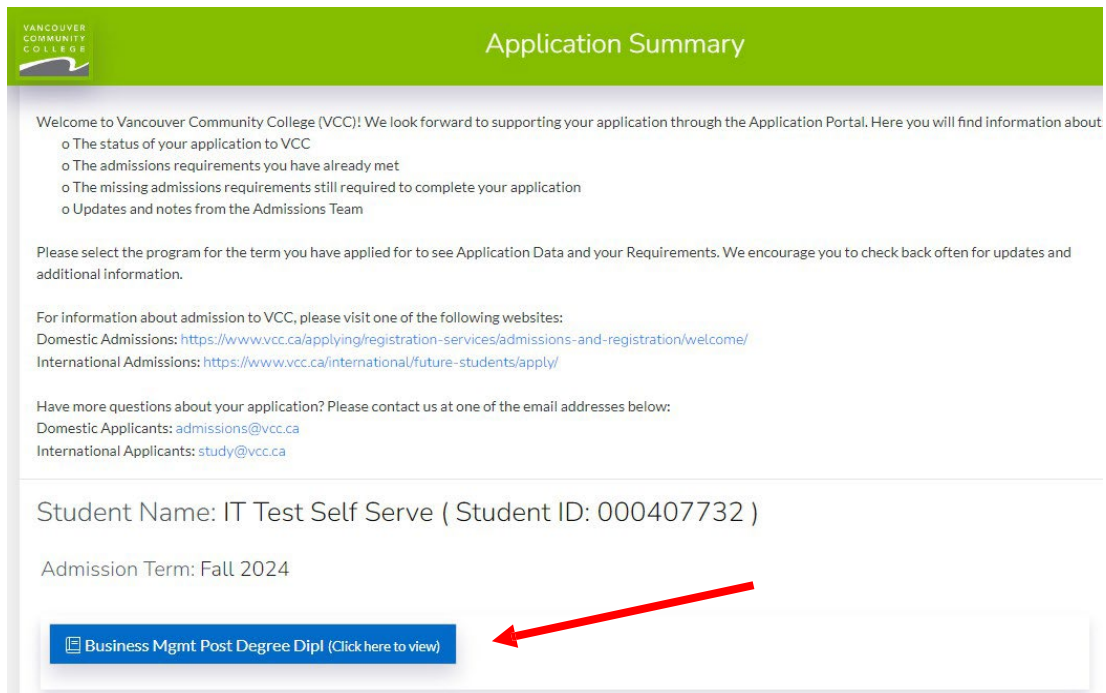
VANCOUVER COMMUNITY COLLEGE

Application Summary

Welcome to Vancouver Community College (VCC)! We look forward to supporting your application through the Application Portal. Here you will find information about
o The status of your application to VCC
o The admissions requirements you have already met
o The missing admissions requirements still required to complete your application
o Updates and notes from the Admissions Team

Please select the program for the term you have applied for to see Application Data and your Requirements. We encourage you to check back often for updates and additional information.

For information about admission to VCC, please visit one of the following websites:
Domestic Admissions: https://www.vcc.ca/applying/registration-services/admissions-and-registration/welcome/
International Admissions: https://www.vcc.ca/international/future-students/apply/

Have more questions about your application? Please contact us at one of the email addresses below:
Domestic Applicants: admissions@vcc.ca
International Applicants: study@vcc.ca

Student Name: IT Test Self Serve ( Student ID: 000407732 )

Admission Term: Fall 2024

Business Mgmt Post Degree Dipl (Click here to view)